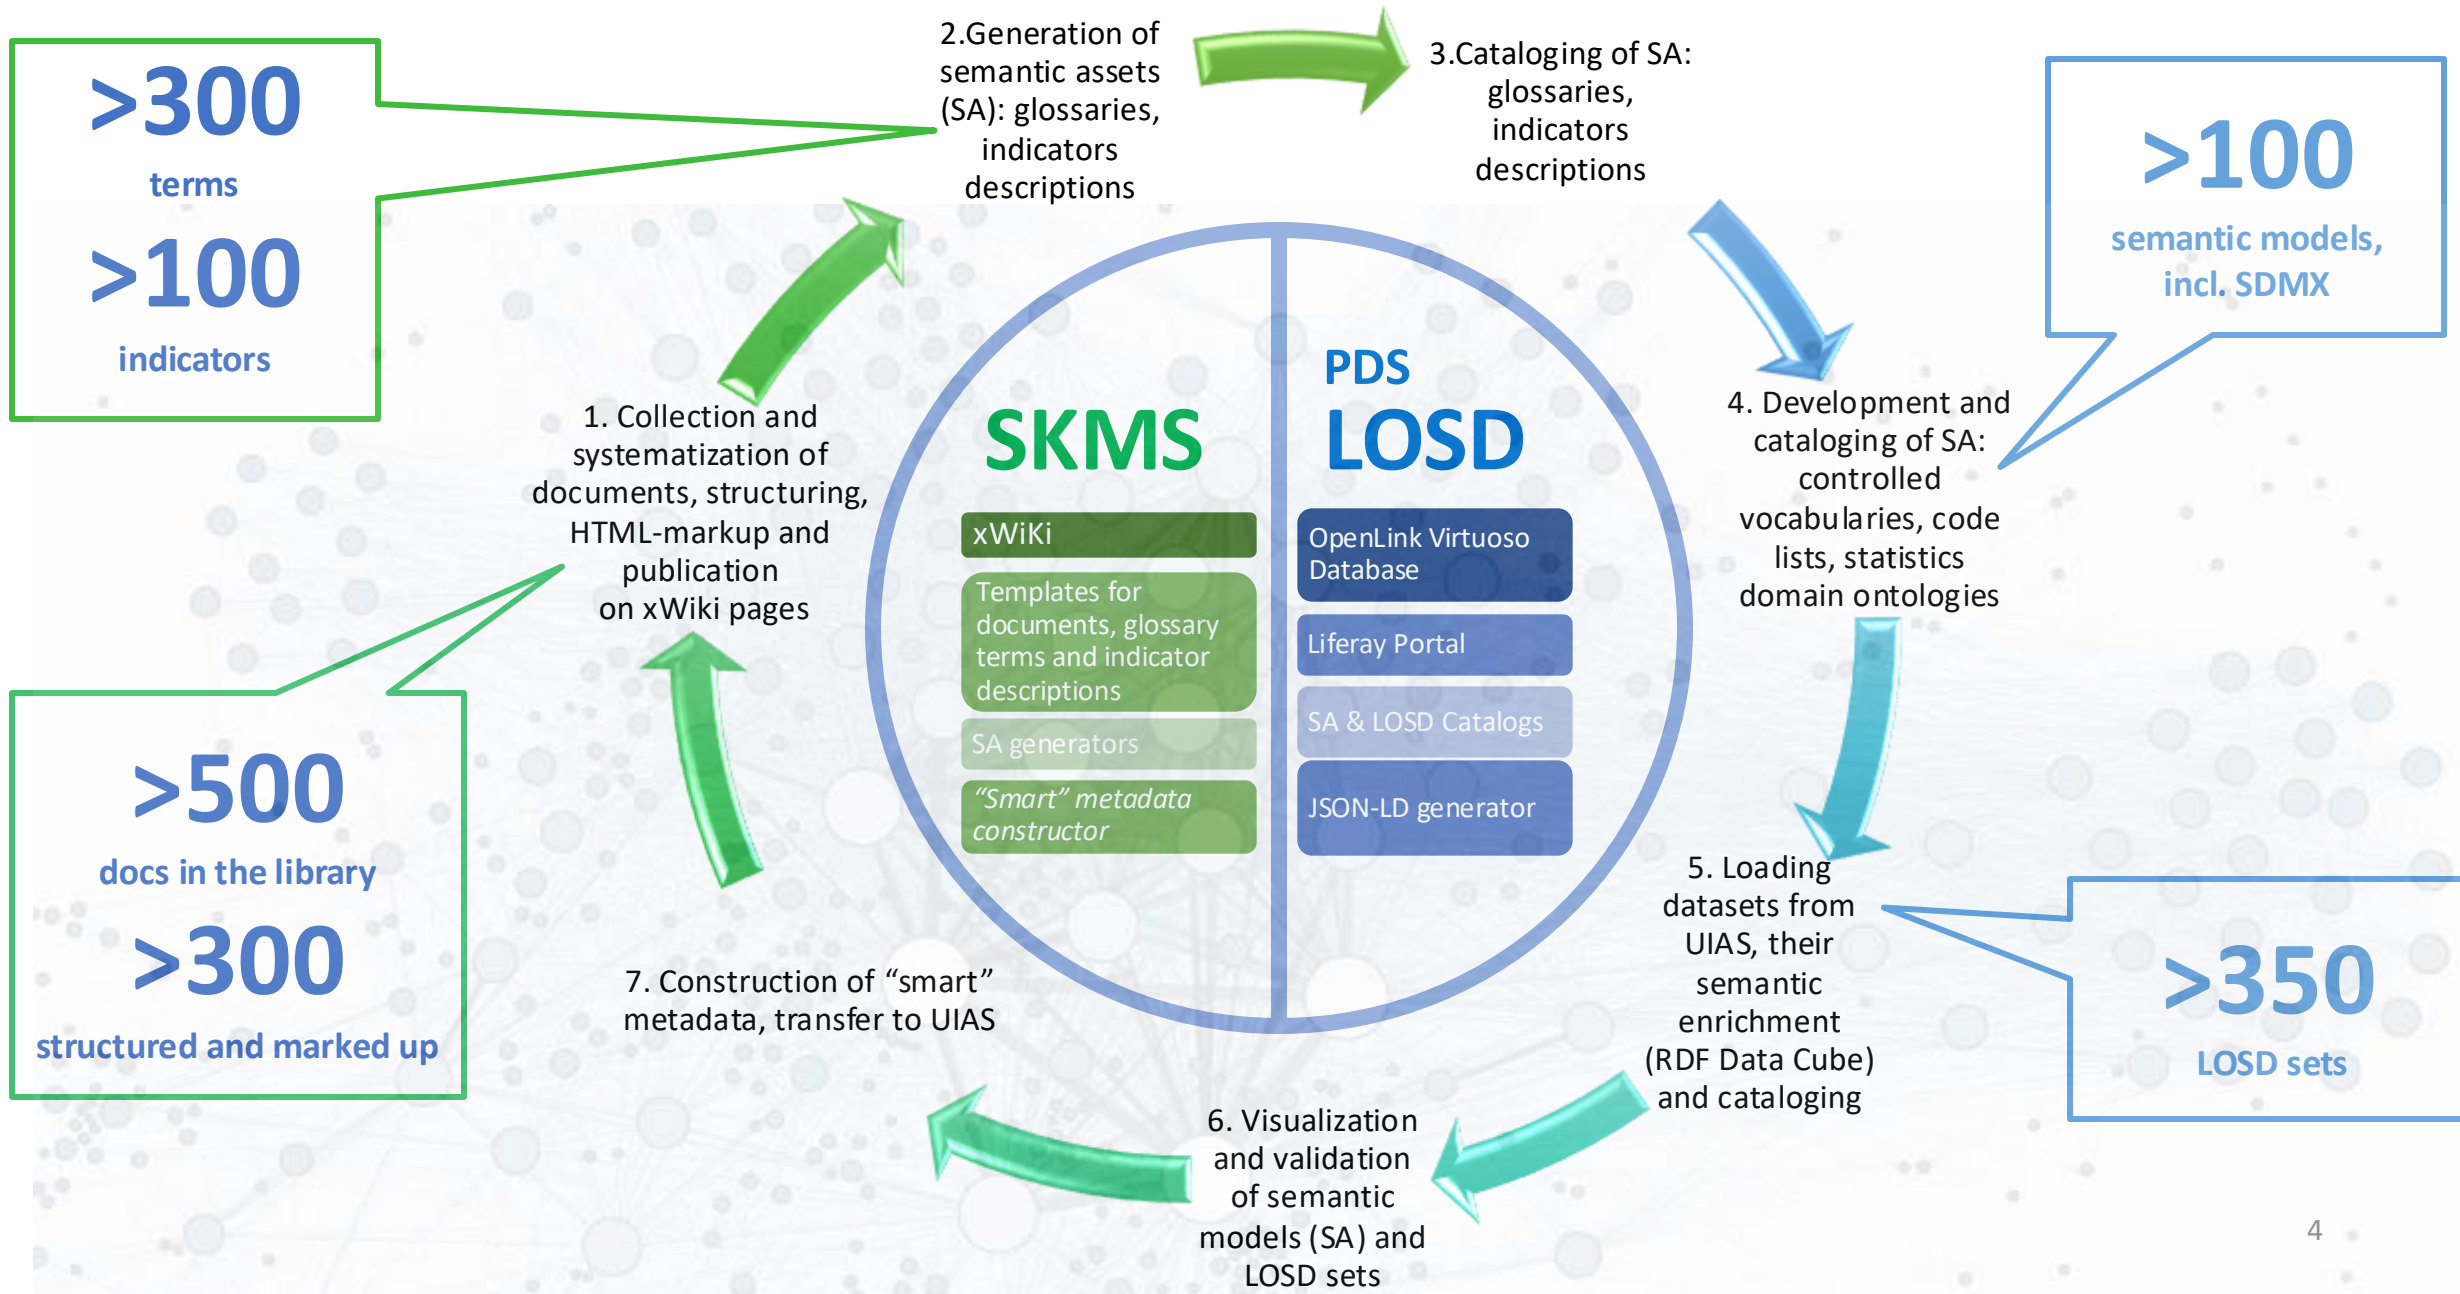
>300
terms
>100
indicators

2.Generation of semantic assets (SA): glossaries, indicators descriptions

3.Cataloging of SA: glossaries, indicators descriptions

>100
semantic models, incl. SDMX

1. Collection and systematization of documents, structuring, HTML-markup and publication on xWiki pages

SKMS

xWiKi

Templates for documents, glossary terms and indicator descriptions

SA generators

"Smart" metadata constructor

PDS
LOSD

OpenLink Virtuoso Database

Liferay Portal

SA & LOSD Catalogs

JSON-LD generator

4. Development and cataloging of SA: controlled vocabularies, code lists, statistics domain ontologies

>500
docs in the library
>300
structured and marked up

7. Construction of "smart" metadata, transfer to UIAS

5. Loading datasets from UIAS, their semantic enrichment (RDF Data Cube) and cataloging

>350
LOSD sets

6. Visualization and validation of semantic models (SA) and LOSD sets

4